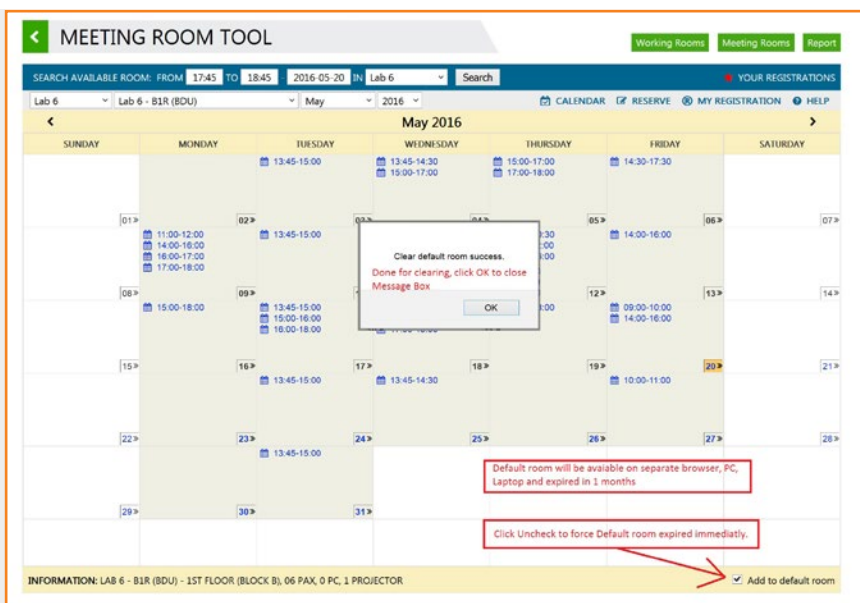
MEETING ROOM TOOL

Working Rooms | Meeting Rooms | Report

SEARCH AVAILABLE ROOM: FROM 17:45 TO 18:45 : 2016-05-20 IN Lab 6 Search

YOUR REGISTRATIONS

Lab 6 | Lab 6 - B1R (BDU) | May | 2016

CALENDAR | RESERVE | MY REGISTRATION | HELP

May 2016

| SUNDAY | MONDAY | TUESDAY | WEDNESDAY | THURSDAY | FRIDAY | SATURDAY |
|---|---|---|---|---|---|---|
| 01 | 02 | 13:45-15:00 03 | 13:45-14:30 15:00-17:00 04 | 15:00-17:00 17:00-18:00 05 | 14:30-17:30 06 | 07 |
| 08 | 11:00-12:00 14:00-16:00 16:00-17:00 17:00-18:00 09 | 13:45-15:00 | | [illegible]:30 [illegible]:00 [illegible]:00 12 | 14:00-16:00 13 | 14 |
| 15 | 15:00-18:00 16 | 13:45-15:00 15:00-16:00 16:00-18:00 17 | 17:00-18:00 18 | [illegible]:00 19 | 09:00-10:00 14:00-16:00 20 | 21 |
| 22 | 23 | 13:45-15:00 24 | 13:45-14:30 25 | 26 | 10:00-11:00 27 | 28 |
| 29 | 30 | 13:45-15:00 31 | | | | |

Clear default room success.

Done for clearing, click OK to close Message Box

OK

Default room will be avaiable on separate browser, PC, Laptop and expired in 1 months

Click Uncheck to force Default room expired immediatly.

INFORMATION: LAB 6 - B1R (BDU) - 1ST FLOOR (BLOCK B), 06 PAX, 0 PC, 1 PROJECTOR

Add to default room